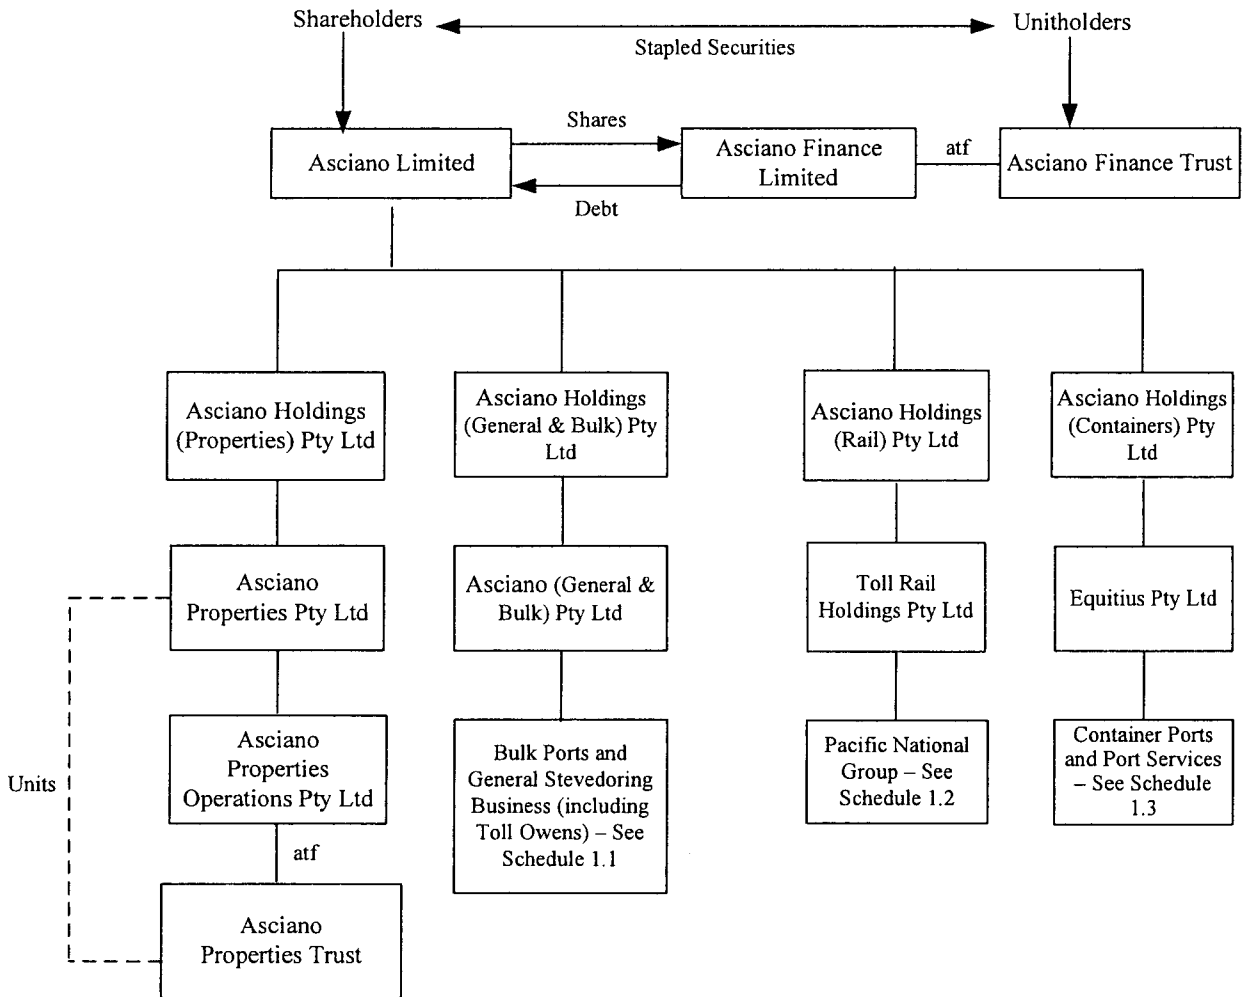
Shareholders

Stapled Securities

Unitholders

Shares

Asciano Limited

Asciano Finance Limited

atf

Asciano Finance Trust

Debt

Asciano Holdings (Properties) Pty Ltd

Asciano Holdings (General & Bulk) Pty Ltd

Asciano Holdings (Rail) Pty Ltd

Asciano Holdings (Containers) Pty Ltd

Asciano Properties Pty Ltd

Asciano (General & Bulk) Pty Ltd

Toll Rail Holdings Pty Ltd

Equitius Pty Ltd

Units

Asciano Properties Operations Pty Ltd

Bulk Ports and General Stevedoring Business (including Toll Owens) – See Schedule 1.1

Pacific National Group – See Schedule 1.2

Container Ports and Port Services – See Schedule 1.3

atf

Asciano Properties Trust